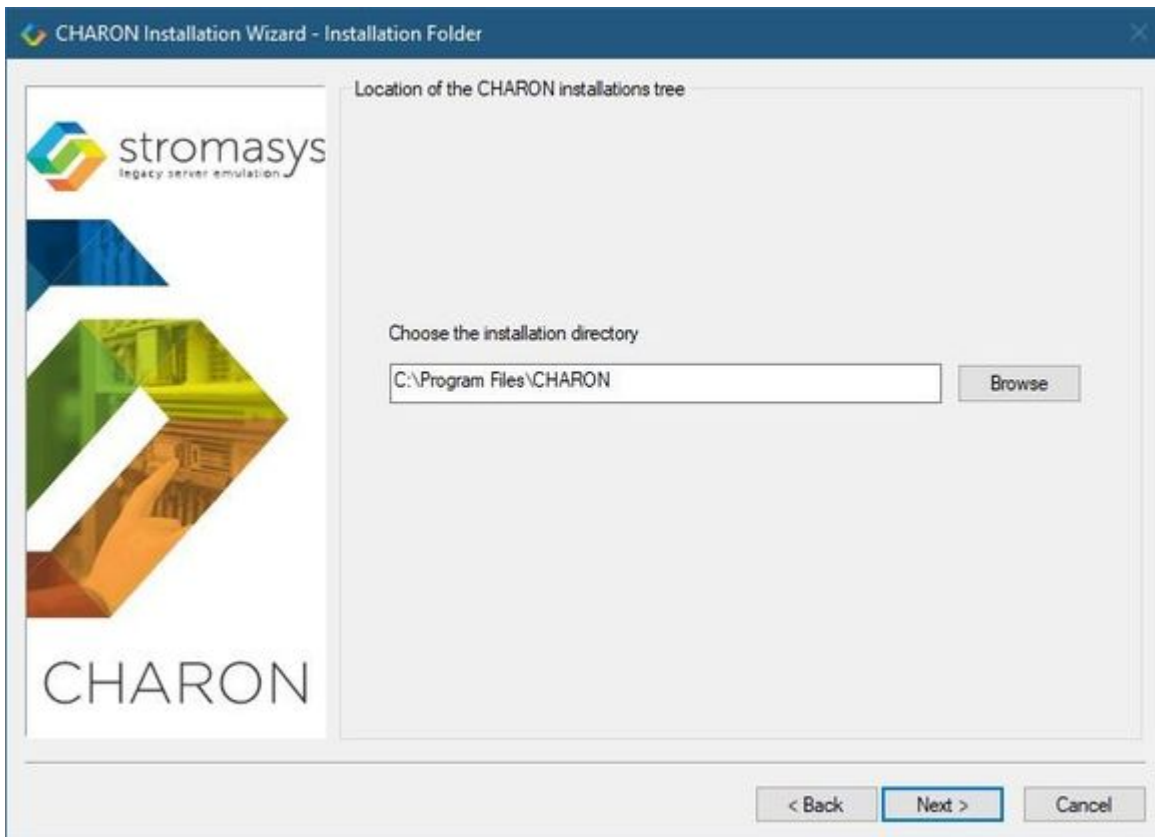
CHARON Installation Wizard - Installation Folder

stromasys
legacy server emulation

CHARON

Location of the CHARON installations tree

Choose the installation directory

C:\Program Files\CHARON

Browse

< Back

Next >

Cancel